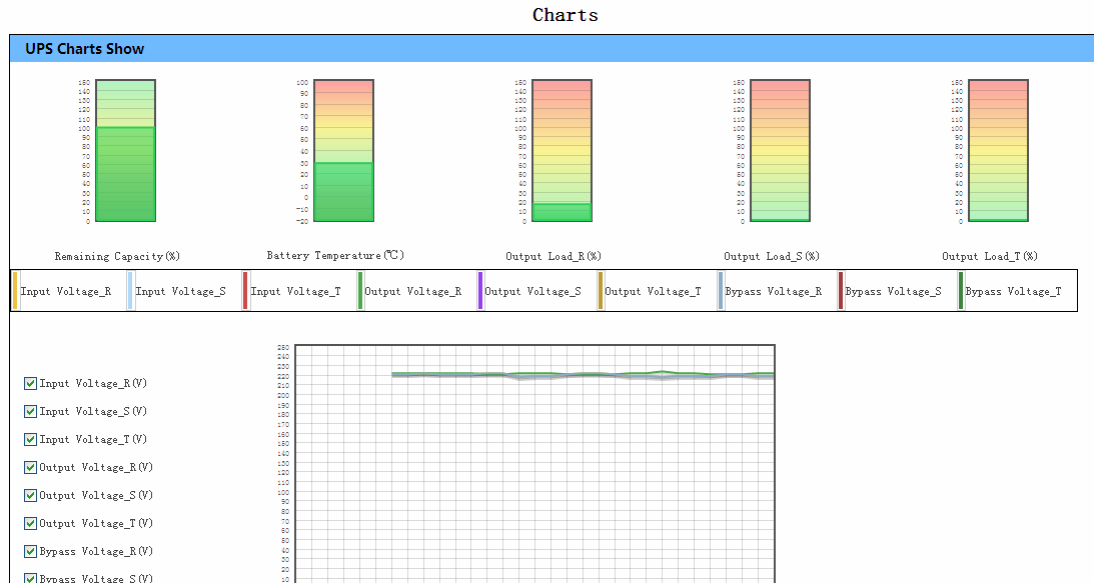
Charts

UPS Charts Show

150 140 130 120 110 100 90 80 70 60 50 40 30 20 10 0

100 90 80 70 60 50 40 30 20 10 0 −10 −20

150 140 130 120 110 100 90 80 70 60 50 40 30 20 10 0

150 140 130 120 110 100 90 80 70 60 50 40 30 20 10 0

150 140 130 120 110 100 90 80 70 60 50 40 30 20 10 0

Remaining Capacity(%)

Battery Temperature(℃)

Output Load_R(%)

Output Load_S(%)

Output Load_T(%)

| Input Voltage_R | Input Voltage_S | Input Voltage_T | Output Voltage_R | Output Voltage_S | Output Voltage_T | Bypass Voltage_R | Bypass Voltage_S | Bypass Voltage_T |
|---|---|---|---|---|---|---|---|---|

Input Voltage_R(V)
Input Voltage_S(V)
Input Voltage_T(V)
Output Voltage_R(V)
Output Voltage_S(V)
Output Voltage_T(V)
Bypass Voltage_R(V)
Bypass Voltage_S(V)

250 240 230 220 210 200 190 180 170 160 150 140 130 120 110 100 90 80 70 60 50 40 30 20 10